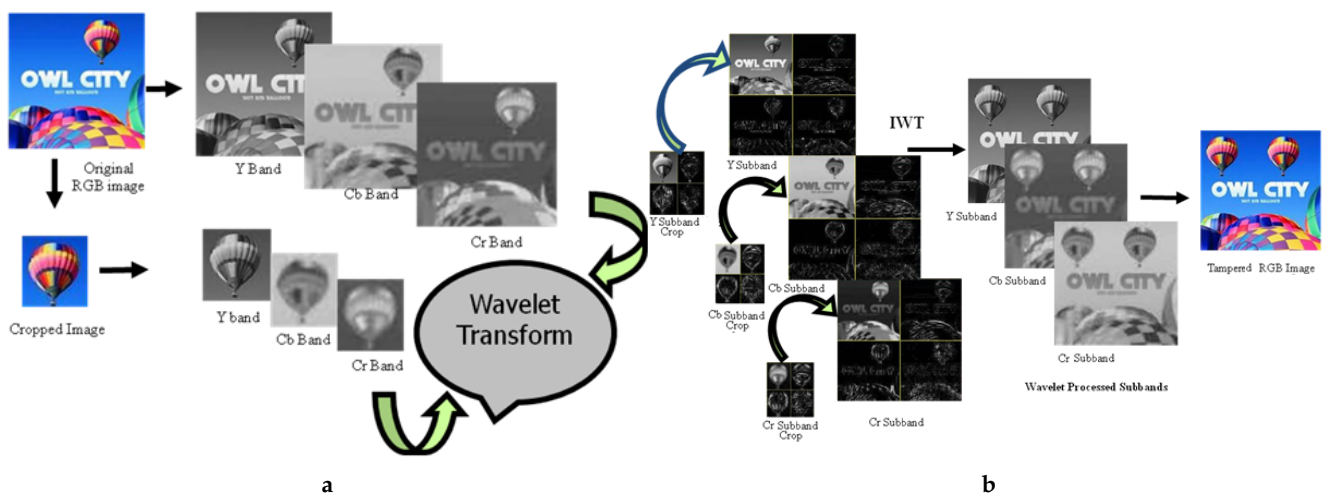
OWL CITY

Original RGB image

Y Band

OWL CITY

Cb Band

OWL CITY

Cr Band

OWL CITY

Cropped Image

Y band

Cb Band

Cr Band

Wavelet Transform

Y Subband Crop

Y Subband

OWL CITY

Cb Subband Crop

Cb Subband

OWL CITY

Cr Subband Crop

Cr Subband

IWT

Y Subband

Cb Subband

Cr Subband

OWL CITY

Wavelet Processed Subbands

OWL CITY

Tampered RGB Image

a

b